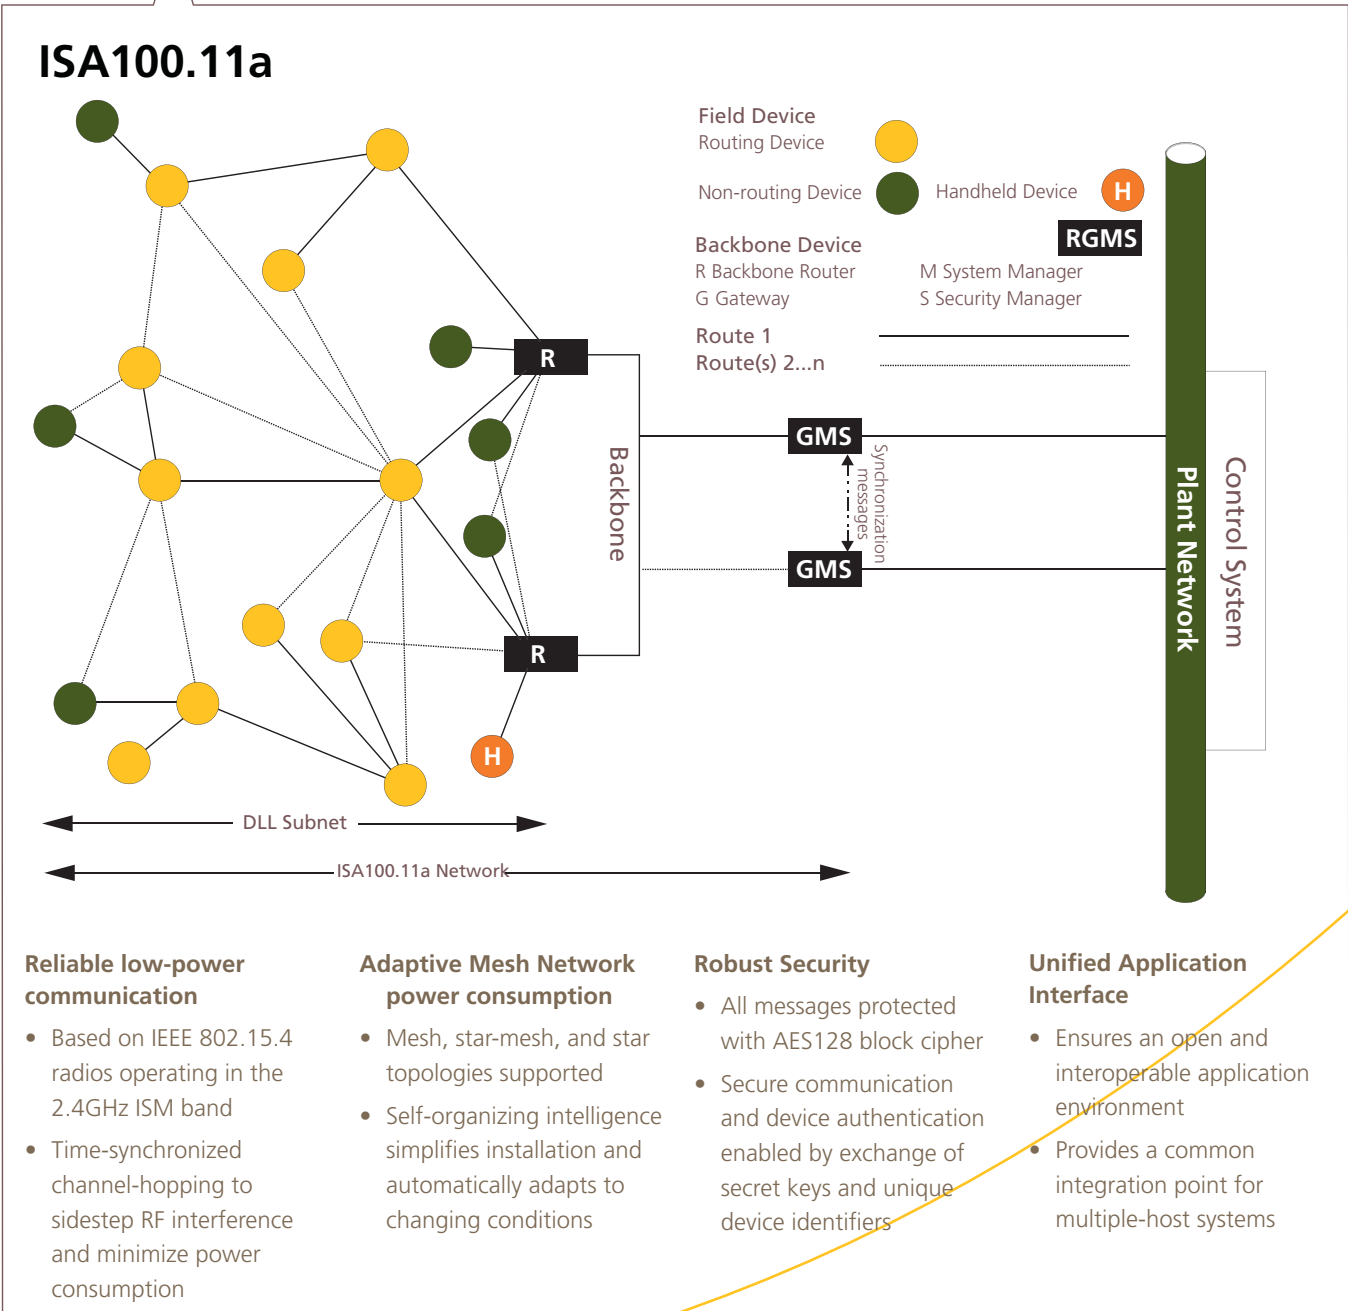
ISA100.11a

Field Device
Routing Device

Non-routing Device

Handheld Device H

RGMS

Backbone Device
R Backbone Router
G Gateway

M System Manager
S Security Manager

Route 1
Route(s) 2...n

R

GMS

Synchronization messages

Backbone

GMS

R

H

Plant Network

Control System

DLL Subnet

ISA100.11a Network

Reliable low-power communication

- Based on IEEE 802.15.4 radios operating in the 2.4GHz ISM band
- Time-synchronized channel-hopping to sidestep RF interference and minimize power consumption

Adaptive Mesh Network power consumption

- Mesh, star-mesh, and star topologies supported
- Self-organizing intelligence simplifies installation and automatically adapts to changing conditions

Robust Security

- All messages protected with AES128 block cipher
- Secure communication and device authentication enabled by exchange of secret keys and unique device identifiers

Unified Application Interface

- Ensures an open and interoperable application environment
- Provides a common integration point for multiple-host systems